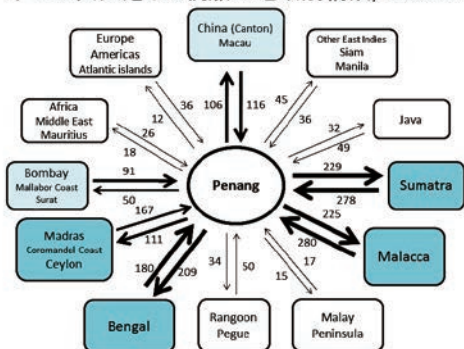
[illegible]

China (Canton)
Macau

106
116

Europe
Americas
Atlantic islands

12
36

Other East Indies
Siam
Manila

45
36

Africa
Middle East
Mauritius

26
18

32
49

Java

Bombay
Mallabor Coast
Surat

91
50

Penang

229
278

Sumatra

Madras
Coromandel Coast
Ceylon

167
111

225
280

Malacca

180
209

34
50

15
17

Bengal

Rangoon
Pegue

Malay
Peninsula